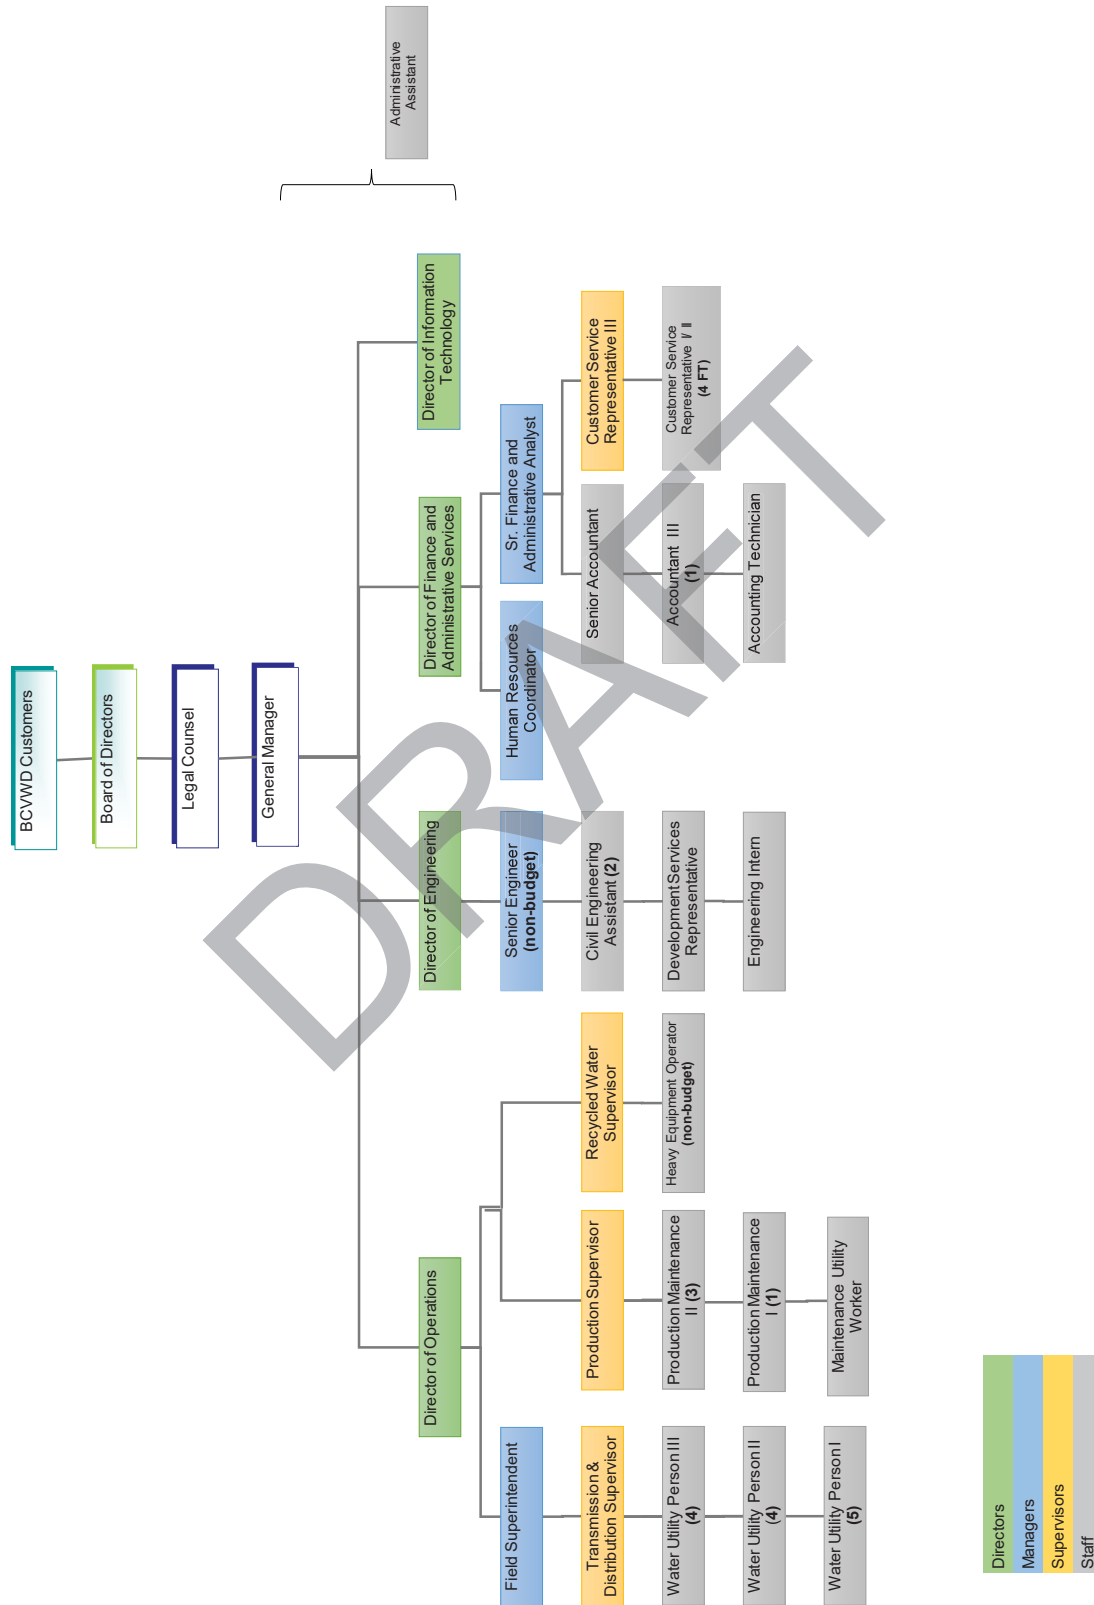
Administrative Assistant

BCVWD Customers

Board of Directors

Legal Counsel

General Manager

Director of Information Technology

Director of Finance and Administrative Services

Sr. Finance and Administrative Analyst

Customer Service Representative III

Customer Service Representative I/ II (4 FT)

Senior Accountant

Accountant III (1)

Accounting Technician

Human Resources Coordinator

Director of Engineering

Senior Engineer (non-budget)

Civil Engineering Assistant (2)

Development Services Representative

Engineering Intern

Director of Operations

Recycled Water Supervisor

Heavy Equipment Operator (non-budget)

Production Supervisor

Production Maintenance II (3)

Production Maintenance I (1)

Maintenance Utility Worker

Field Superintendent

Transmission & Distribution Supervisor

Water Utility Person III (4)

Water Utility Person II (4)

Water Utility Person I (5)

Directors

Managers

Supervisors

Staff

DRAFT